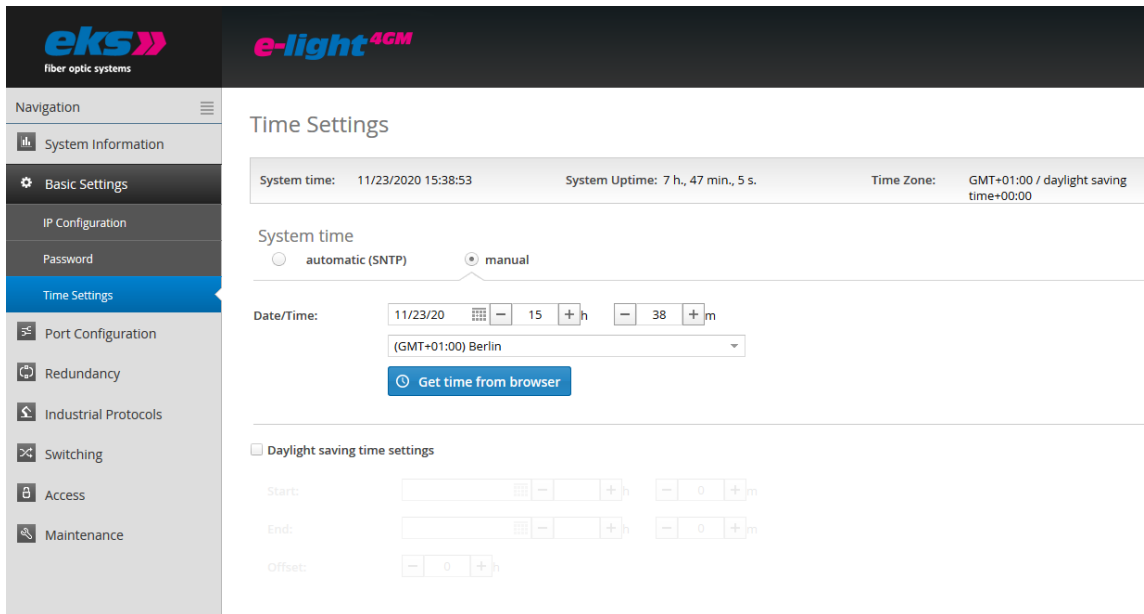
eks
fiber optic systems

e-light 4GM

Navigation

System Information

Basic Settings

IP Configuration

Password

Time Settings

Port Configuration

Redundancy

Industrial Protocols

Switching

Access

Maintenance

Time Settings

System time: 11/23/2020 15:38:53 System Uptime: 7 h., 47 min., 5 s. Time Zone: GMT+01:00 / daylight saving time+00:00

System time

automatic (SNTP) manual

Date/Time: 11/23/20 − 15 + h − 38 + m

(GMT+01:00) Berlin

Get time from browser

Daylight saving time settings

Start: − + h − 0 + m

End: − + h − 0 + m

Offset: − 0 + h